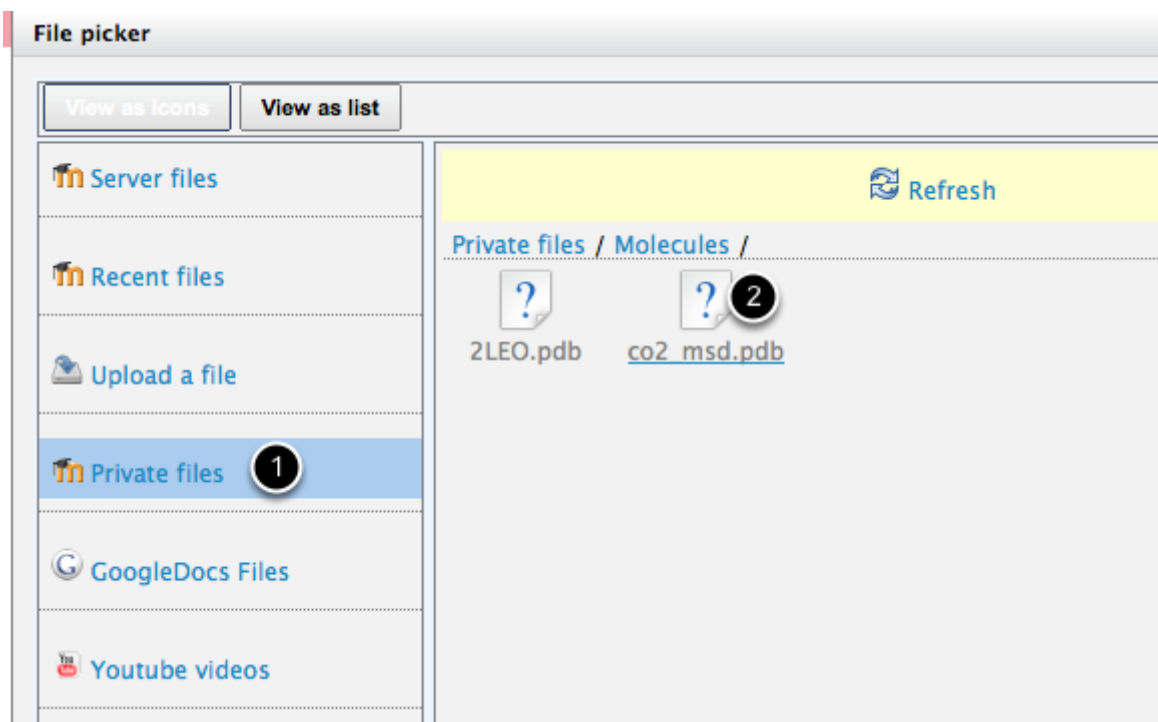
File picker

View as icons | View as list

Server files

Recent files

Upload a file

Private files 1

GoogleDocs Files

Youtube videos

Refresh

Private files / Molecules /

?
2LEO.pdb

? 2
co2_msd.pdb